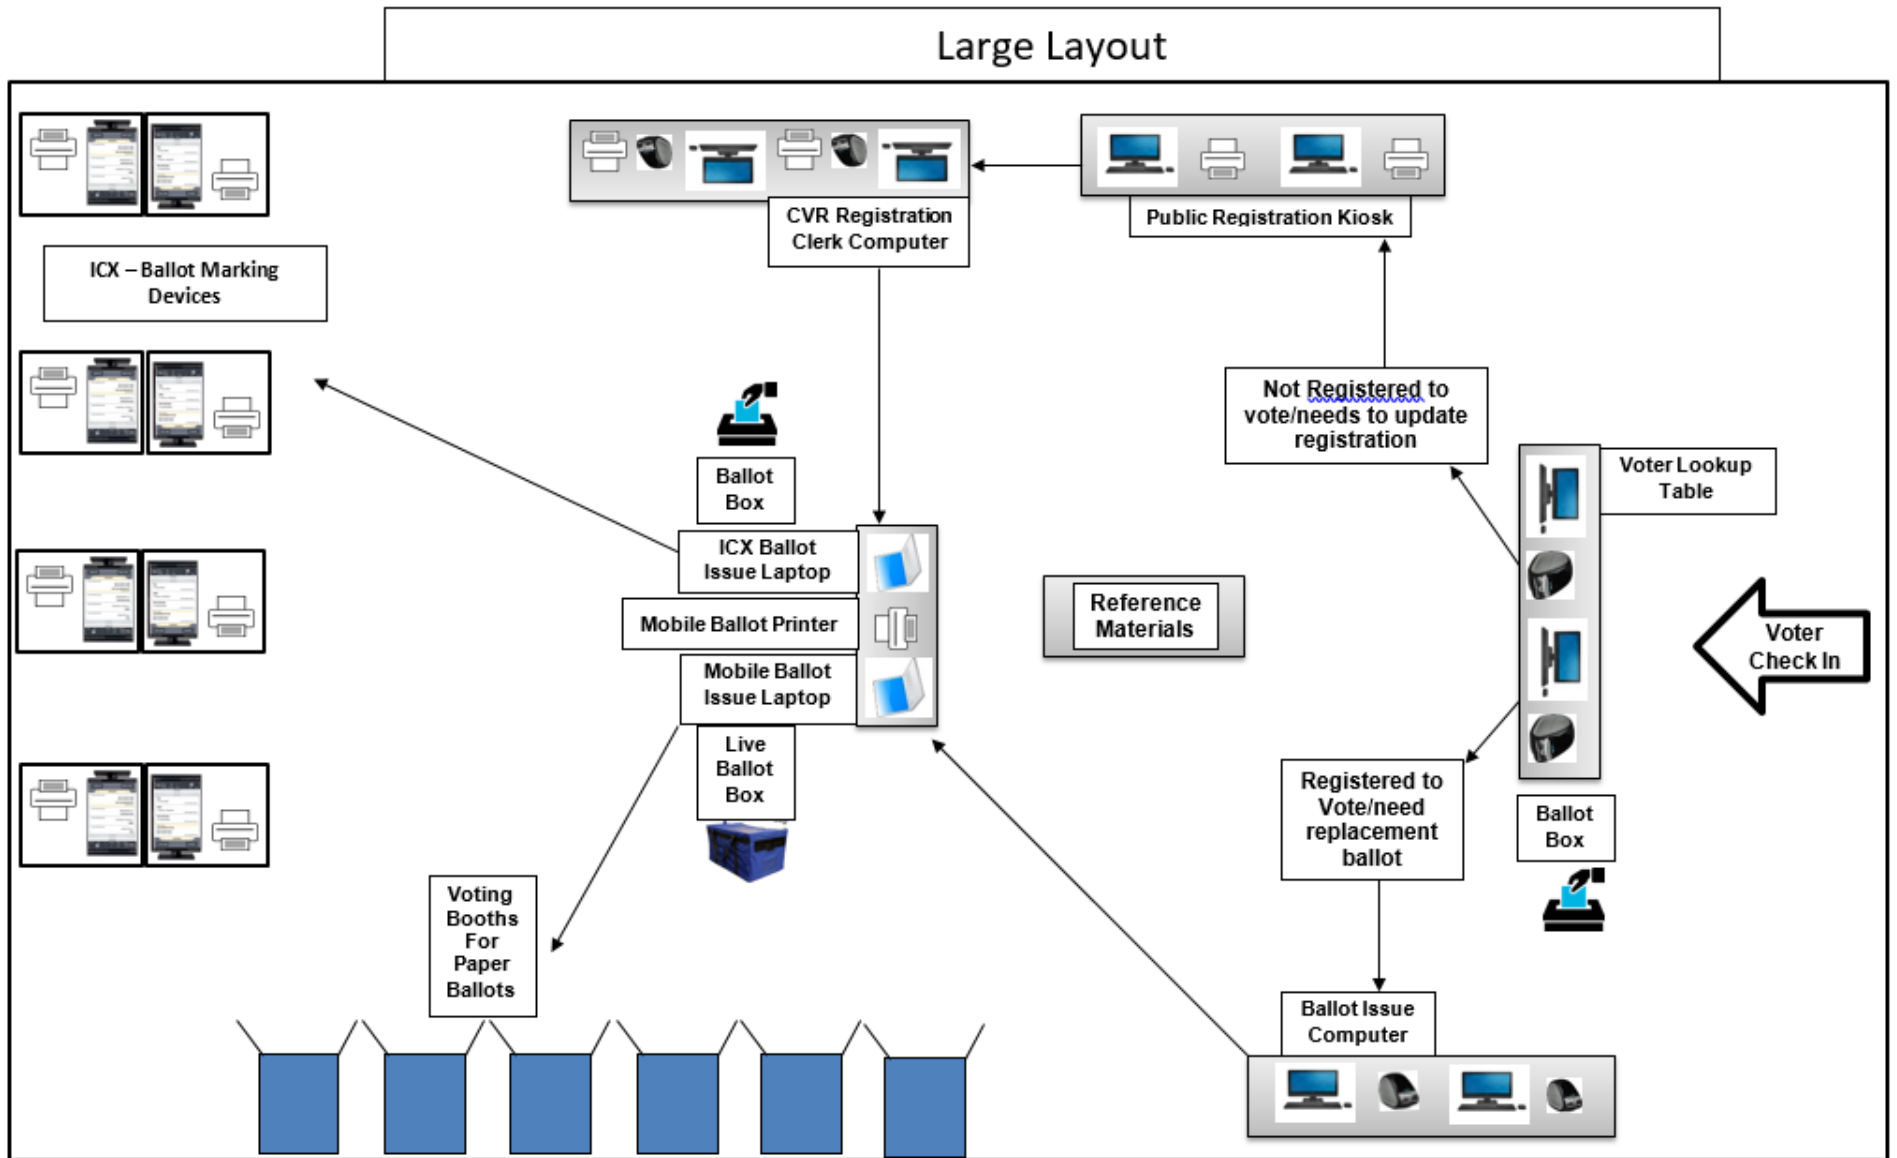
Large Layout

ICX – Ballot Marking Devices

CVR Registration Clerk Computer

Public Registration Kiosk

Not Registered to vote/needs to update registration

Voter Lookup Table

Ballot Box

ICX Ballot Issue Laptop

Mobile Ballot Printer

Mobile Ballot Issue Laptop

Live Ballot Box

Reference Materials

Voter Check In

Registered to Vote/need replacement ballot

Ballot Box

Voting Booths For Paper Ballots

Ballot Issue Computer